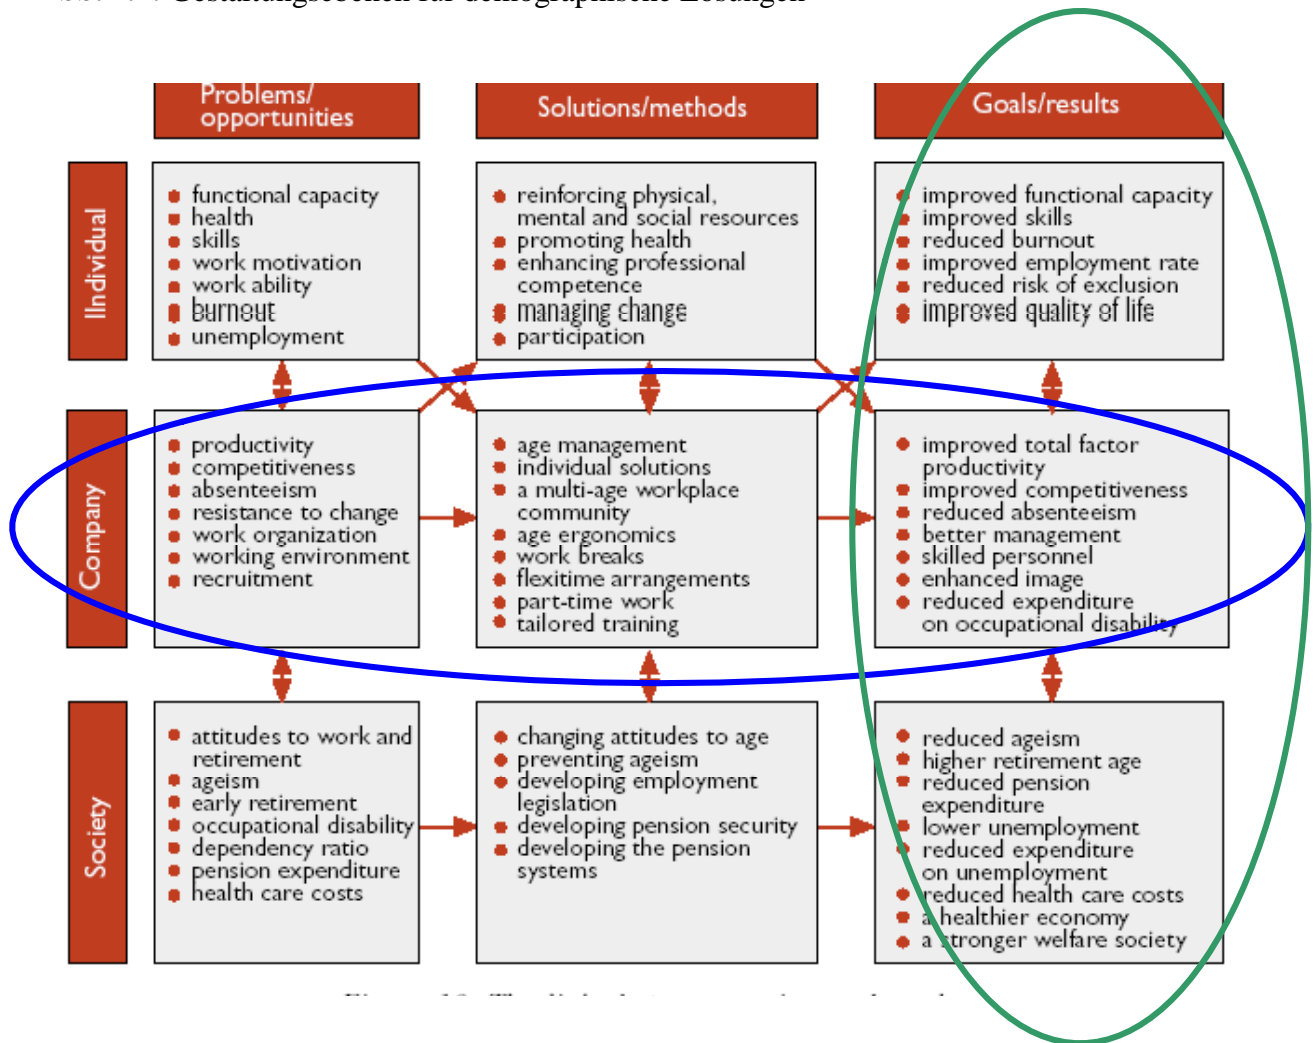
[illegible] Gestaltungsebenen für demographische Lösungen

| | Problems/ opportunities | Solutions/methods | Goals/results |
|---|---|---|---|
| Individual | • functional capacity<br>• health<br>• skills<br>• work motivation<br>• work ability<br>• burnout<br>• unemployment | • reinforcing physical, mental and social resources<br>• promoting health<br>• enhancing professional competence<br>• managing change<br>• participation | • improved functional capacity<br>• improved skills<br>• reduced burnout<br>• improved employment rate<br>• reduced risk of exclusion<br>• improved quality of life |
| Company | • productivity<br>• competitiveness<br>• absenteeism<br>• resistance to change<br>• work organization<br>• working environment<br>• recruitment | • age management<br>• individual solutions<br>• a multi-age workplace community<br>• age ergonomics<br>• work breaks<br>• flexitime arrangements<br>• part-time work<br>• tailored training | • improved total factor productivity<br>• improved competitiveness<br>• reduced absenteeism<br>• better management<br>• skilled personnel<br>• enhanced image<br>• reduced expenditure on occupational disability |
| Society | • attitudes to work and retirement<br>• ageism<br>• early retirement<br>• occupational disability<br>• dependency ratio<br>• pension expenditure<br>• health care costs | • changing attitudes to age<br>• preventing ageism<br>• developing employment legislation<br>• developing pension security<br>• developing the pension systems | • reduced ageism<br>• higher retirement age<br>• reduced pension expenditure<br>• lower unemployment<br>• reduced expenditure on unemployment<br>• reduced health care costs<br>• a healthier economy<br>• a stronger welfare society |

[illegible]